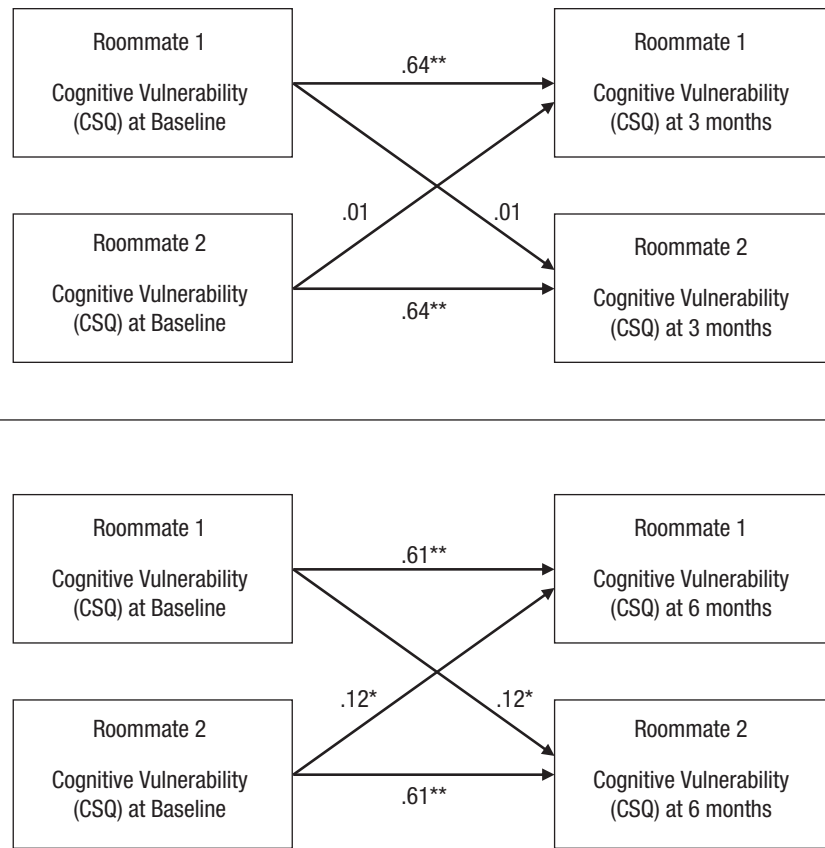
Roommate 1

Cognitive Vulnerability (CSQ) at Baseline

.64**

Roommate 1

Cognitive Vulnerability (CSQ) at 3 months

.01

.01

Roommate 2

Cognitive Vulnerability (CSQ) at Baseline

.64**

Roommate 2

Cognitive Vulnerability (CSQ) at 3 months

Roommate 1

Cognitive Vulnerability (CSQ) at Baseline

.61**

Roommate 1

Cognitive Vulnerability (CSQ) at 6 months

.12*

.12*

Roommate 2

Cognitive Vulnerability (CSQ) at Baseline

.61**

Roommate 2

Cognitive Vulnerability (CSQ) at 6 months